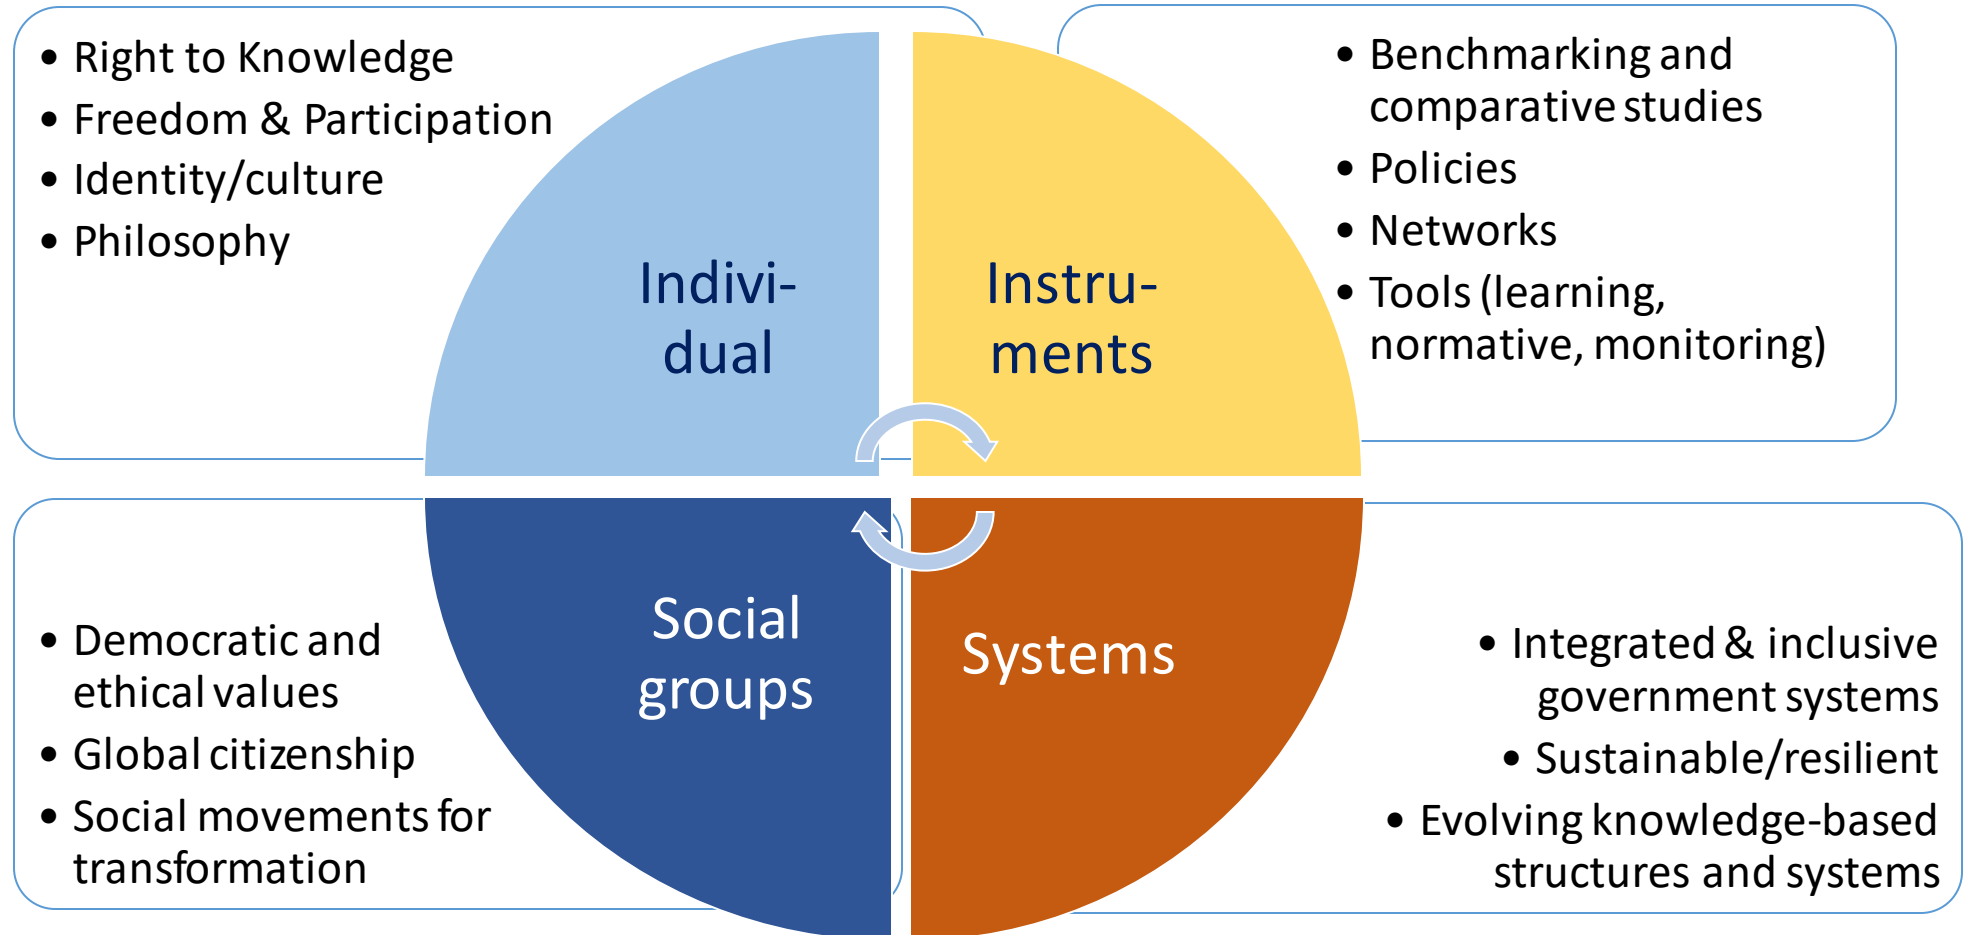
- Right to Knowledge
- Freedom & Participation
- Identity/culture
- Philosophy

Indivi-dual

Instru-ments

- Benchmarking and comparative studies
- Policies
- Networks
- Tools (learning, normative, monitoring)

Social groups

Systems

- Democratic and ethical values
- Global citizenship
- Social movements for transformation

- Integrated & inclusive government systems
- Sustainable/resilient
- Evolving knowledge-based structures and systems